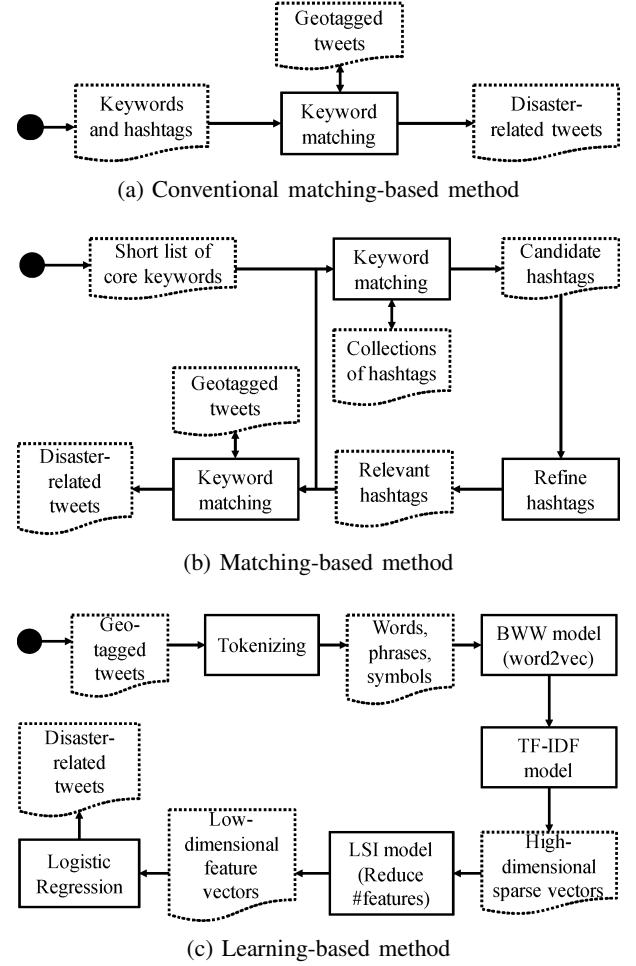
Geotagged tweets

Keywords and hashtags

Keyword matching

Disaster-related tweets

(a) Conventional matching-based method

Short list of core keywords

Keyword matching

Candidate hashtags

Collections of hashtags

Geotagged tweets

Disaster-related tweets

Keyword matching

Relevant hashtags

Refine hashtags

(b) Matching-based method

Geo-tagged tweets

Tokenizing

Words, phrases, symbols

BWW model (word2vec)

TF-IDF model

Disaster-related tweets

Logistic Regression

Low-dimensional feature vectors

LSI model (Reduce #features)

High-dimensional sparse vectors

(c) Learning-based method